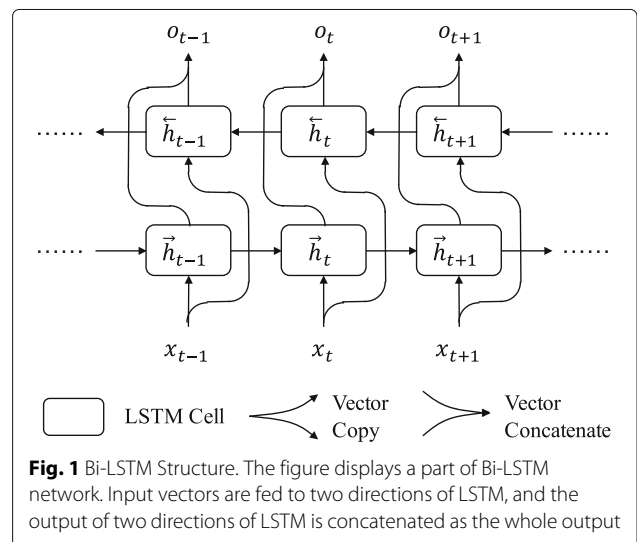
$o_{t-1}$ $o_t$ $o_{t+1}$

…… $\overleftarrow{h}_{t-1}$ $\overleftarrow{h}_t$ $\overleftarrow{h}_{t+1}$ ……

…… $\vec{h}_{t-1}$ $\vec{h}_t$ $\vec{h}_{t+1}$ ……

$x_{t-1}$ $x_t$ $x_{t+1}$

LSTM Cell Vector Copy Vector Concatenate

**Fig. 1** Bi-LSTM Structure. The figure displays a part of Bi-LSTM network. Input vectors are fed to two directions of LSTM, and the output of two directions of LSTM is concatenated as the whole output